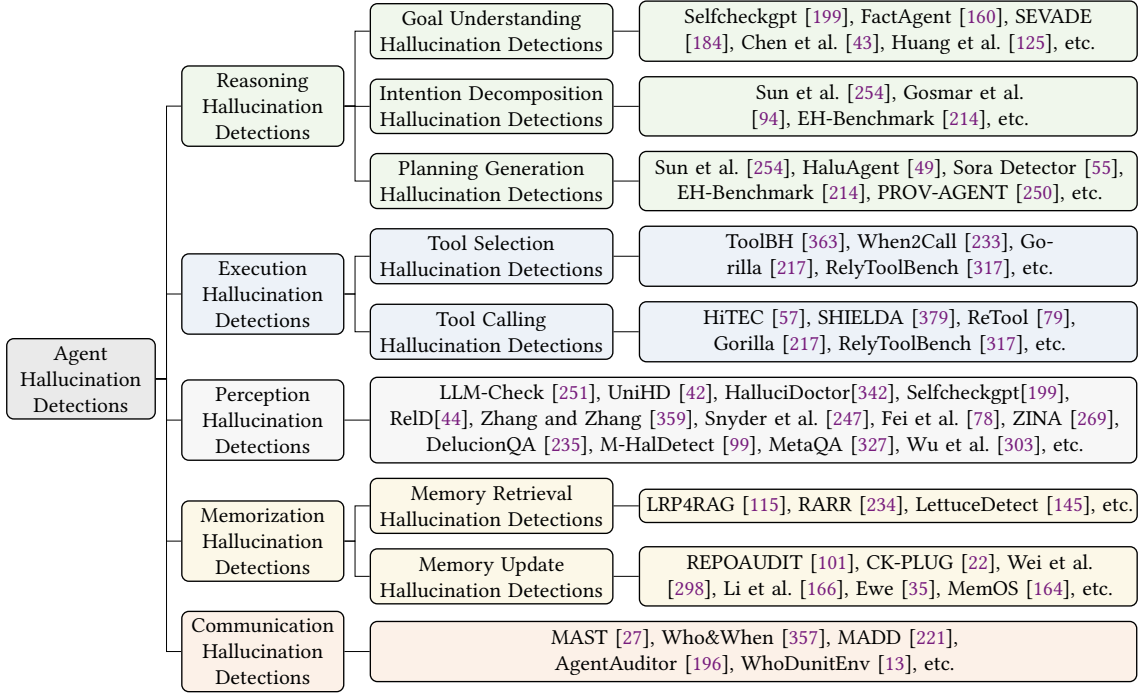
Agent Hallucination Detections

Reasoning Hallucination Detections

Goal Understanding Hallucination Detections

Selfcheckgpt [199], FactAgent [160], SEVADE [184], Chen et al. [43], Huang et al. [125], etc.

Intention Decomposition Hallucination Detections

Sun et al. [254], Gosmar et al. [94], EH-Benchmark [214], etc.

Planning Generation Hallucination Detections

Sun et al. [254], HaluAgent [49], Sora Detector [55], EH-Benchmark [214], PROV-AGENT [250], etc.

Execution Hallucination Detections

Tool Selection Hallucination Detections

ToolBH [363], When2Call [233], Gorilla [217], RelyToolBench [317], etc.

Tool Calling Hallucination Detections

HiTEC [57], SHIELDA [379], ReTool [79], Gorilla [217], RelyToolBench [317], etc.

Perception Hallucination Detections

LLM-Check [251], UniHD [42], HalluciDoctor[342], Selfcheckgpt[199], RelD[44], Zhang and Zhang [359], Snyder et al. [247], Fei et al. [78], ZINA [269], DelucionQA [235], M-HalDetect [99], MetaQA [327], Wu et al. [303], etc.

Memorization Hallucination Detections

Memory Retrieval Hallucination Detections

LRP4RAG [115], RARR [234], LettuceDetect [145], etc.

Memory Update Hallucination Detections

REPOAUDIT [101], CK-PLUG [22], Wei et al. [298], Li et al. [166], Ewe [35], MemOS [164], etc.

Communication Hallucination Detections

MAST [27], Who&When [357], MADD [221], AgentAuditor [196], WhoDunitEnv [13], etc.